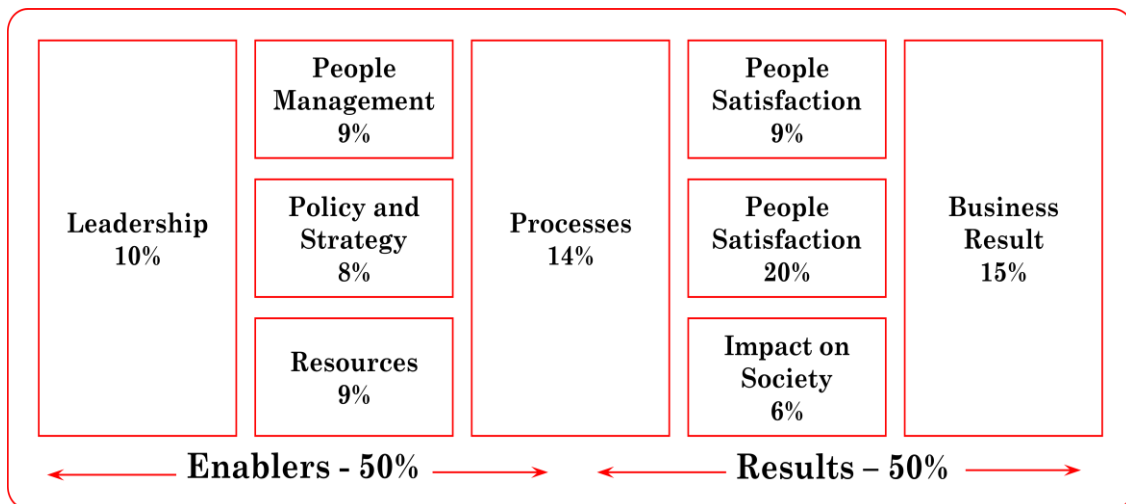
Leadership
10%

People Management
9%

Policy and Strategy
8%

Resources
9%

Processes
14%

People Satisfaction
9%

People Satisfaction
20%

Impact on Society
6%

Business Result
15%

Enablers - 50%

Results – 50%